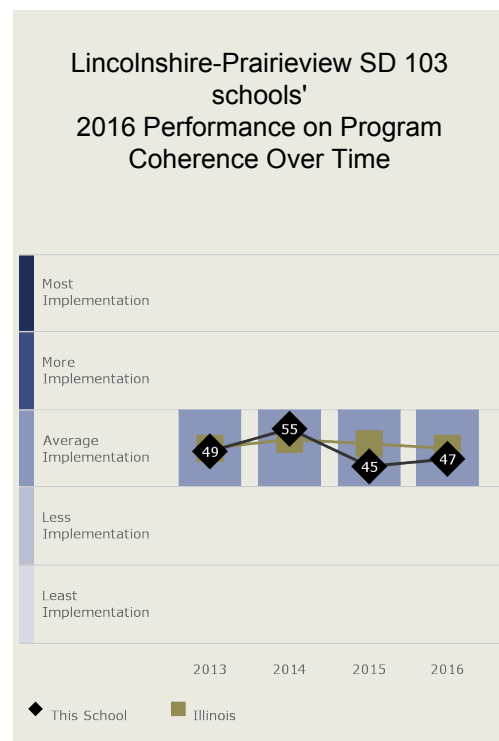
Lincolnshire-Prairieview SD 103 schools' 2016 Performance on Program Coherence Over Time

Most Implementation

More Implementation

Average Implementation

Less Implementation

Least Implementation

49
55
45
47

2013
2014
2015
2016

This School
Illinois